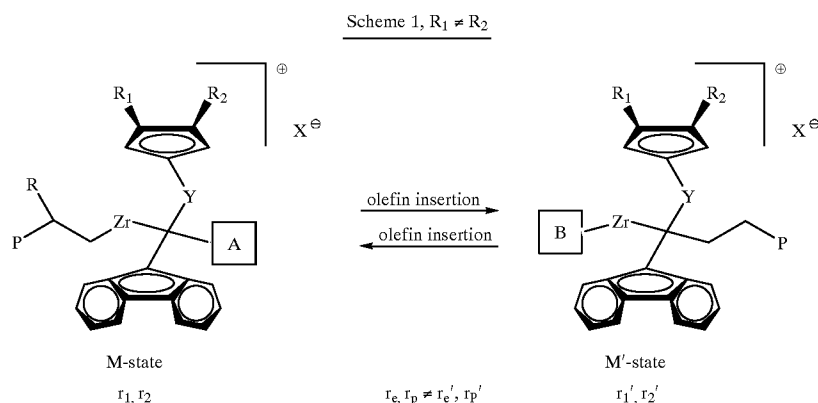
Scheme 1, $R_1 \neq R_2$

$R_1$ $R_2$ $\oplus$ $X^{\ominus}$

R

P Zr Y A

M-state

$r_1, r_2$

olefin insertion

olefin insertion

$r_e, r_p \neq r_e', r_p'$

$R_1$ $R_2$ $\oplus$ $X^{\ominus}$

B Zr Y P

M′-state

$r_1', r_2'$